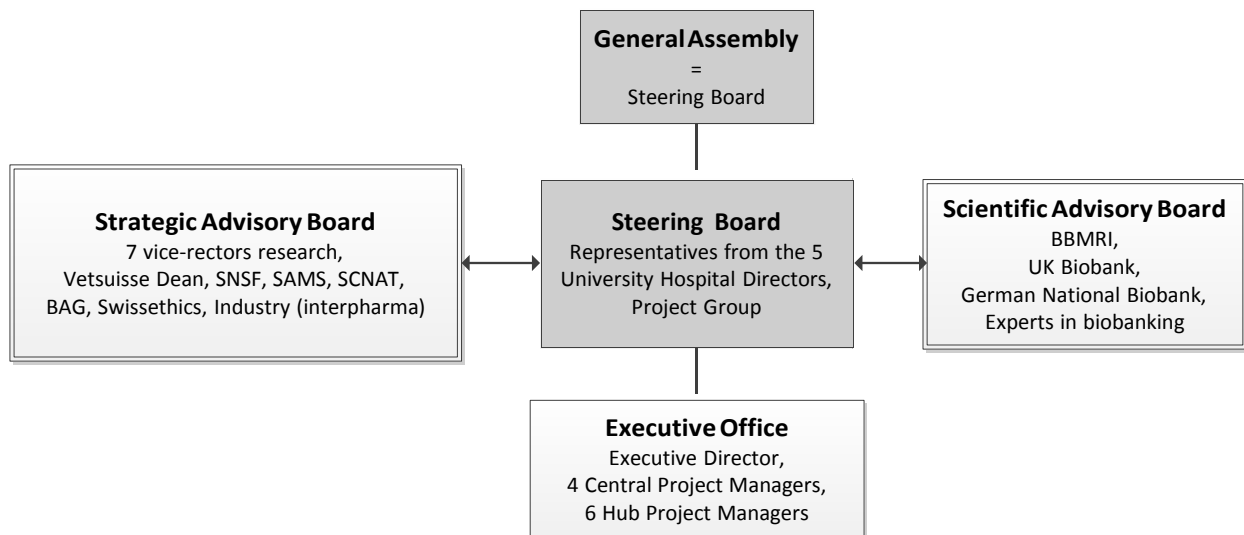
General Assembly
=
Steering Board

Strategic Advisory Board
7 vice-rectors research,
Vetsuisse Dean, SNSF, SAMS, SCNAT,
BAG, Swissethics, Industry (interpharma)

Steering Board
Representatives from the 5
University Hospital Directors,
Project Group

Scientific Advisory Board
BBMRI,
UK Biobank,
German National Biobank,
Experts in biobanking

Executive Office
Executive Director,
4 Central Project Managers,
6 Hub Project Managers